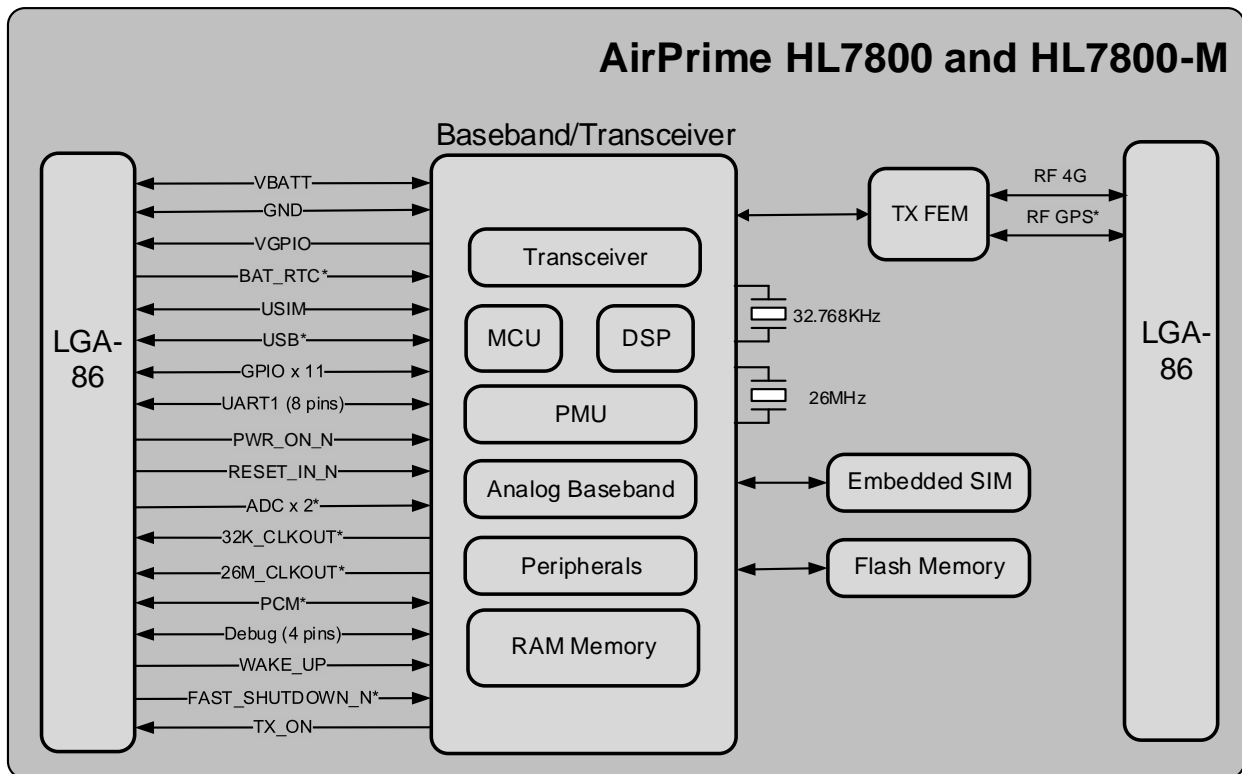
AirPrime HL7800 and HL7800-M

Baseband/Transceiver

LGA-86

VBATT
GND
VGPIO
BAT_RTC*
USIM
USB*
GPIO x 11
UART1 (8 pins)
PWR_ON_N
RESET_IN_N
ADC x 2*
32K_CLKOUT*
26M_CLKOUT*
PCM*
Debug (4 pins)
WAKE_UP
FAST_SHUTDOWN_N*
TX_ON

Transceiver
MCU
DSP
PMU
Analog Baseband
Peripherals
RAM Memory

32.768KHz
26MHz

TX FEM
RF 4G
RF GPS*

Embedded SIM
Flash Memory

LGA-86